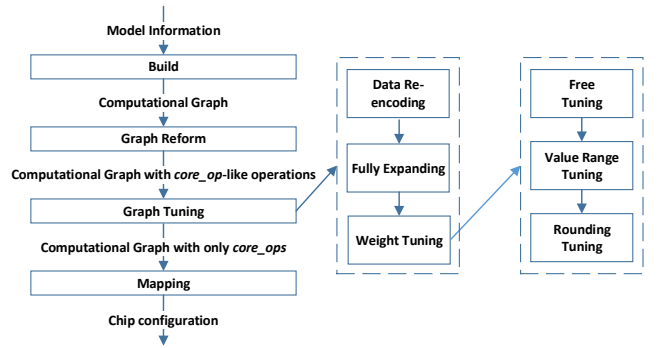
Model Information

Build

Computational Graph

Graph Reform

Computational Graph with *core_op*-like operations

Graph Tuning

Computational Graph with only *core_ops*

Mapping

Chip configuration

Data Re-encoding

Fully Expanding

Weight Tuning

Free Tuning

Value Range Tuning

Rounding Tuning